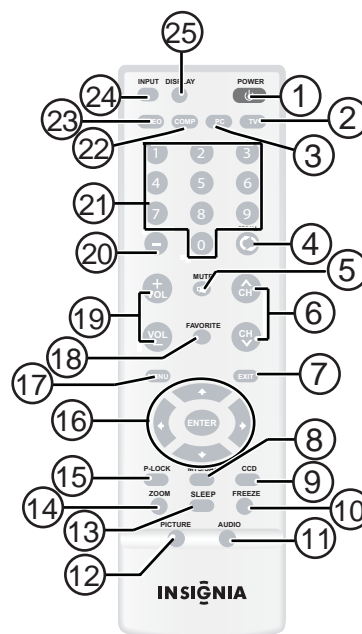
25
INPUT
DISPLAY
POWER
24
1
2
23
COMP
PC
TV
22
3
1
2
3
4
5
6
21
7
8
9
0
20
4
MUTE
5
CH
6
19
VOL
VOL
CH
FAVORITE
18
17
EXIT
7
16
ENTER
8
15
P-LOCK
CCD
9
14
ZOOM
FREEZE
10
SLEEP
13
PICTURE
AUDIO
11
12
INSIGNIA